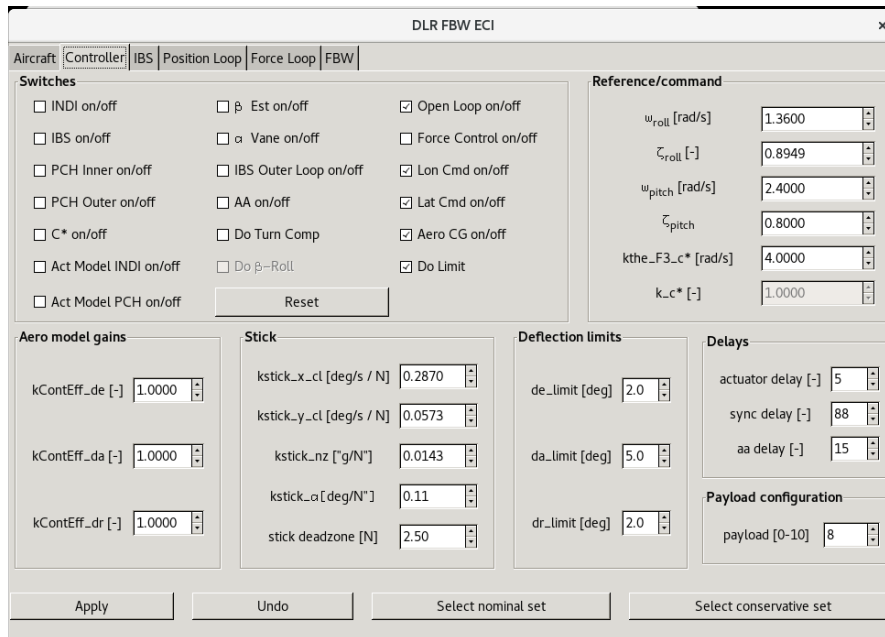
DLR FBW ECI

×

Aircraft | Controller | IBS | Position Loop | Force Loop | FBW

Switches

☐ INDI on/off
☐ IBS on/off
☐ PCH Inner on/off
☐ PCH Outer on/off
☐ C* on/off
☐ Act Model INDI on/off
☐ Act Model PCH on/off

☐ β Est on/off
☐ α Vane on/off
☐ IBS Outer Loop on/off
☐ AA on/off
☐ Do Turn Comp
☐ Do β−Roll
Reset

☑ Open Loop on/off
☐ Force Control on/off
☑ Lon Cmd on/off
☑ Lat Cmd on/off
☑ Aero CG on/off
☑ Do Limit

Reference/command

$\omega_{roll}$ [rad/s] 1.3600
$\zeta_{roll}$ [-] 0.8949
$\omega_{pitch}$ [rad/s] 2.4000
$\zeta_{pitch}$ 0.8000
kthe_F3_c* [rad/s] 4.0000
k_c* [-] 1.0000

Aero model gains

kContEff_de [-] 1.0000
kContEff_da [-] 1.0000
kContEff_dr [-] 1.0000

Stick

kstick_x_cl [deg/s / N] 0.2870
kstick_y_cl [deg/s / N] 0.0573
kstick_nz ["g/N"] 0.0143
kstick_α [deg/N"] 0.11
stick deadzone [N] 2.50

Deflection limits

de_limit [deg] 2.0
da_limit [deg] 5.0
dr_limit [deg] 2.0

Delays

actuator delay [-] 5
sync delay [-] 88
aa delay [-] 15

Payload configuration

payload [0-10] 8

Apply
Undo
Select nominal set
Select conservative set